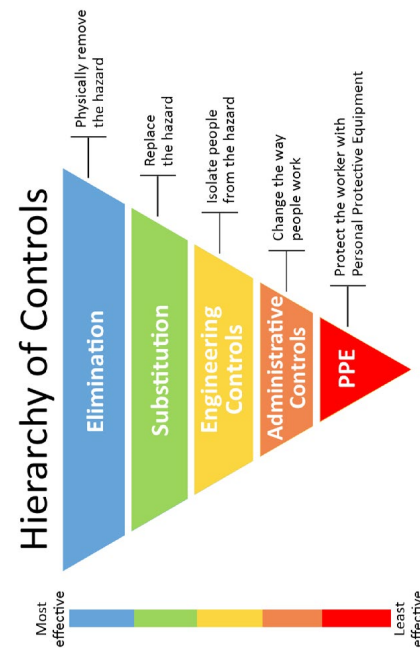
Hierarchy of Controls

Elimination
Physically remove the hazard

Substitution
Replace the hazard

Engineering Controls
Isolate people from the hazard

Administrative Controls
Change the way people work

PPE
Protect the worker with Personal Protective Equipment

Most effective

Least effective